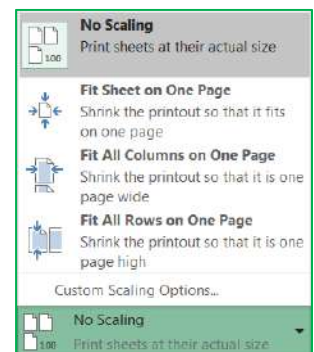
100 No Scaling
Print sheets at their actual size

Fit Sheet on One Page
Shrink the printout so that it fits on one page

Fit All Columns on One Page
Shrink the printout so that it is one page wide

Fit All Rows on One Page
Shrink the printout so that it is one page high

Custom Scaling Options...

100 No Scaling
Print sheets at their actual size